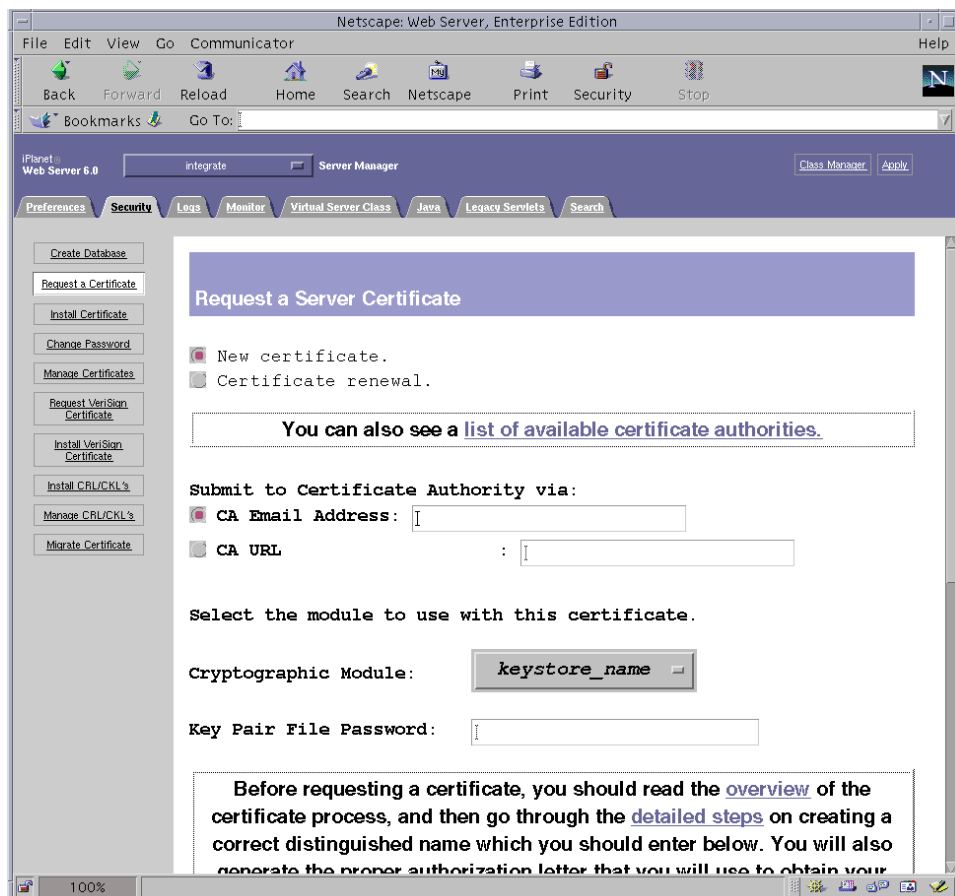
Netscape: Web Server, Enterprise Edition

File Edit View Go Communicator Help

Back Forward Reload Home Search Netscape Print Security Stop

Bookmarks Go To:

iPlanet Web Server 6.0

integrate

Server Manager

Class Manager Apply

Preferences Security Logs Monitor Virtual Server Class Java Legacy Servlets Search

Create Database

Request a Certificate

Install Certificate

Change Password

Manage Certificates

Request VeriSign Certificate

Install VeriSign Certificate

Install CRL/CKL's

Manage CRL/CKL's

Migrate Certificate

Request a Server Certificate

New certificate.

Certificate renewal.

You can also see a list of available certificate authorities.

Submit to Certificate Authority via:

CA Email Address:

CA URL :

Select the module to use with this certificate.

Cryptographic Module: keystore_name

Key Pair File Password:

Before requesting a certificate, you should read the overview of the certificate process, and then go through the detailed steps on creating a correct distinguished name which you should enter below. You will also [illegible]

100%